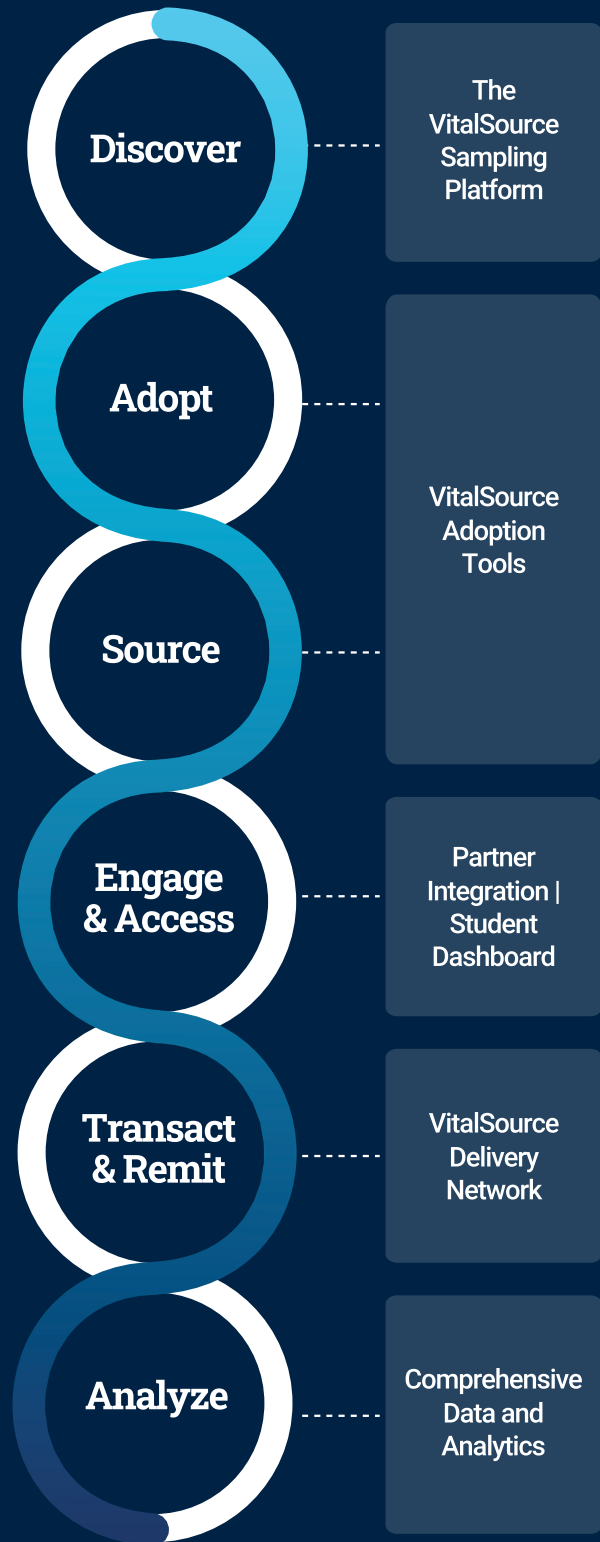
Discover

The VitalSource Sampling Platform

Adopt

VitalSource Adoption Tools

Source

Engage & Access

Partner Integration | Student Dashboard

Transact & Remit

VitalSource Delivery Network

Analyze

Comprehensive Data and Analytics